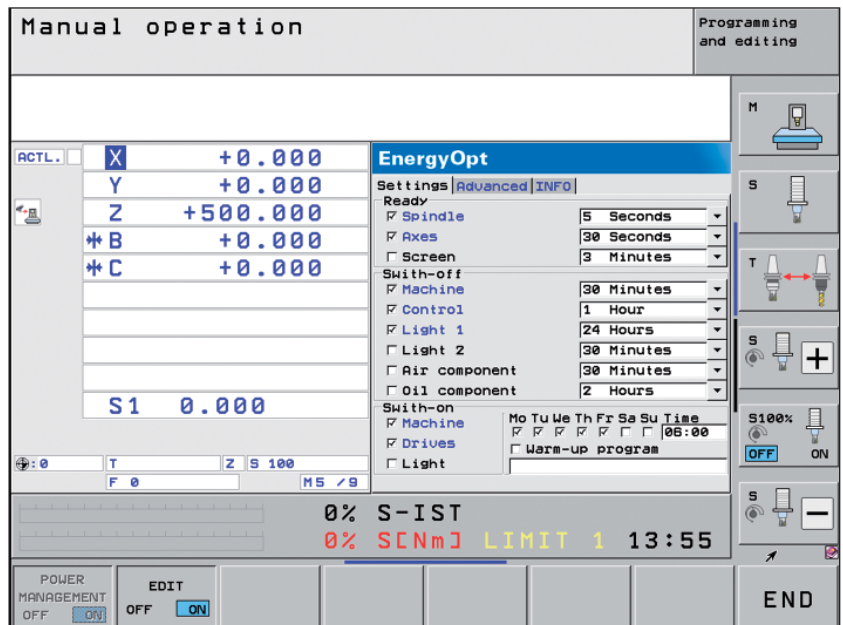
Manual operation

Programming and editing

M

ACTL.

| | X | +0.000 |
|---|---|---|
| | Y | +0.000 |
| | Z | +500.000 |
| | B | +0.000 |
| | C | +0.000 |

S1 0.000

⊕:0 T Z S 100
F 0 M5 /9

EnergyOpt

Settings Advanced INFO

Ready
☑ Spindle 5 Seconds
☑ Axes 30 Seconds
☐ Screen 3 Minutes

Swith-off
☑ Machine 30 Minutes
☑ Control 1 Hour
☑ Light 1 24 Hours
☐ Light 2 30 Minutes
☐ Air component 30 Minutes
☐ Oil component 2 Hours

Swith-on
☑ Machine
☑ Drives
☐ Light

Mo Tu We Th Fr Sa Su Time
☑ ☑ ☑ ☑ ☑ ☐ ☐ 06:00
☐ Warm-up program

S

T

S

S100%
OFF ON

S

0% S-IST
0% S[Nm] LIMIT 1 13:55

POWER MANAGEMENT OFF ON

EDIT OFF ON

END